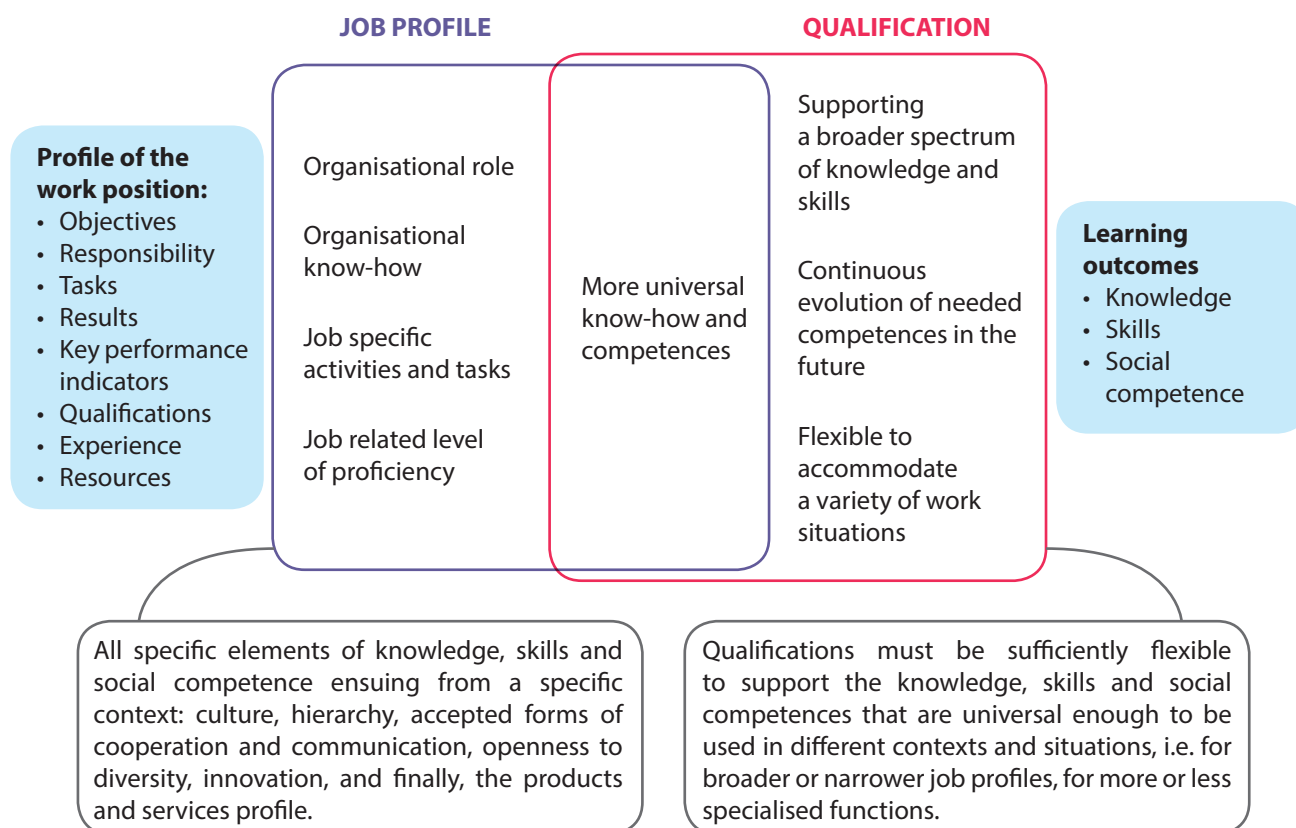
JOB PROFILE

QUALIFICATION

Profile of the work position:
• Objectives
• Responsibility
• Tasks
• Results
• Key performance indicators
• Qualifications
• Experience
• Resources

Organisational role

Organisational know-how

Job specific activities and tasks

Job related level of proficiency

More universal know-how and competences

Supporting a broader spectrum of knowledge and skills

Continuous evolution of needed competences in the future

Flexible to accommodate a variety of work situations

Learning outcomes
• Knowledge
• Skills
• Social competence

All specific elements of knowledge, skills and social competence ensuing from a specific context: culture, hierarchy, accepted forms of cooperation and communication, openness to diversity, innovation, and finally, the products and services profile.

Qualifications must be sufficiently flexible to support the knowledge, skills and social competences that are universal enough to be used in different contexts and situations, i.e. for broader or narrower job profiles, for more or less specialised functions.